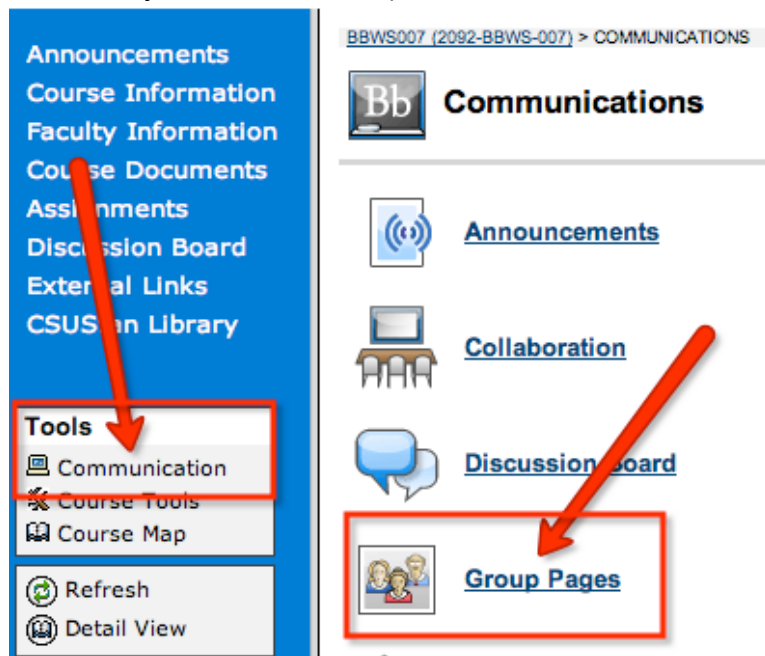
Announcements
Course Information
Faculty Information
Course Documents
Assignments
Discussion Board
External Links
CSUSan Library

Tools
Communication
Course Tools
Course Map

Refresh
Detail View

BBWS007 (2092-BBWS-007) > COMMUNICATIONS

Bb Communications

Announcements

Collaboration

Discussion Board

Group Pages